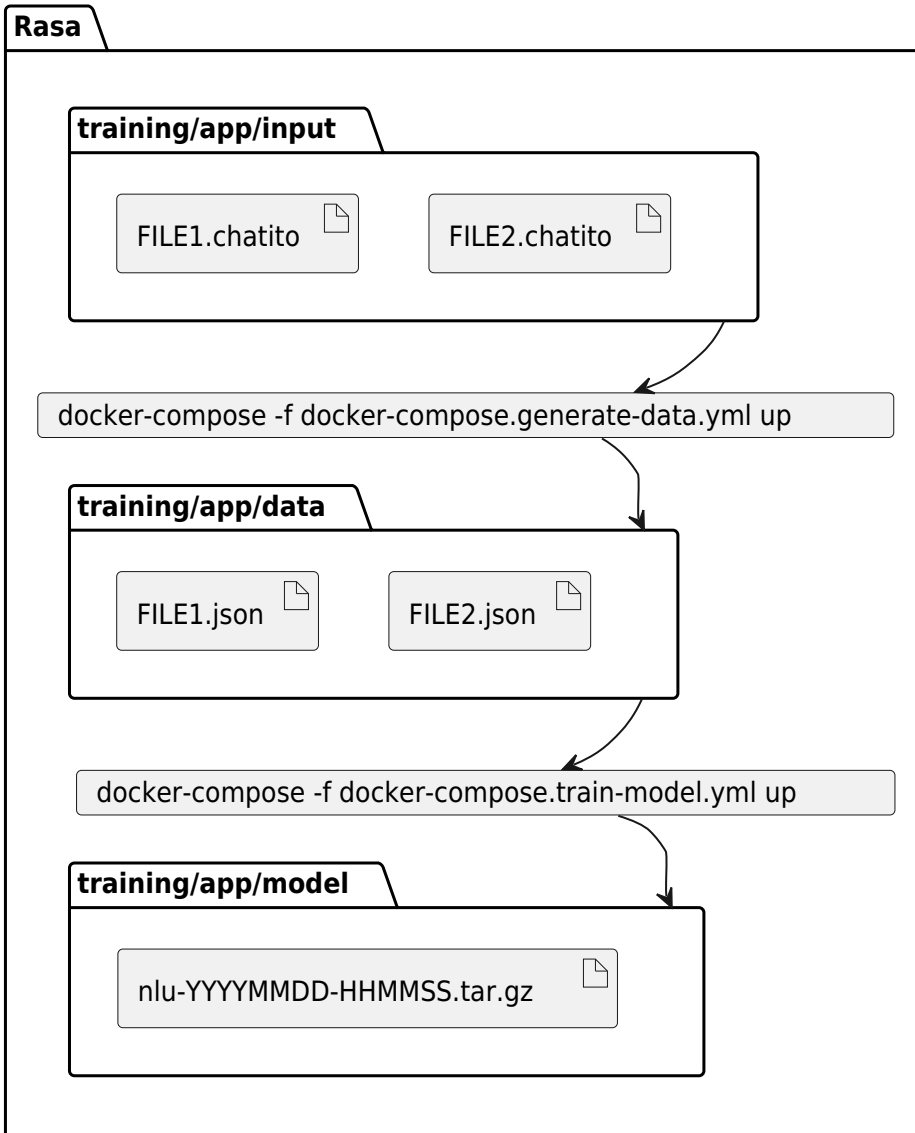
Rasa

training/app/input

FILE1.chatito

FILE2.chatito

docker-compose -f docker-compose.generate-data.yml up

training/app/data

FILE1.json

FILE2.json

docker-compose -f docker-compose.train-model.yml up

training/app/model

nlu-YYYYMMDD-HHMMSS.tar.gz